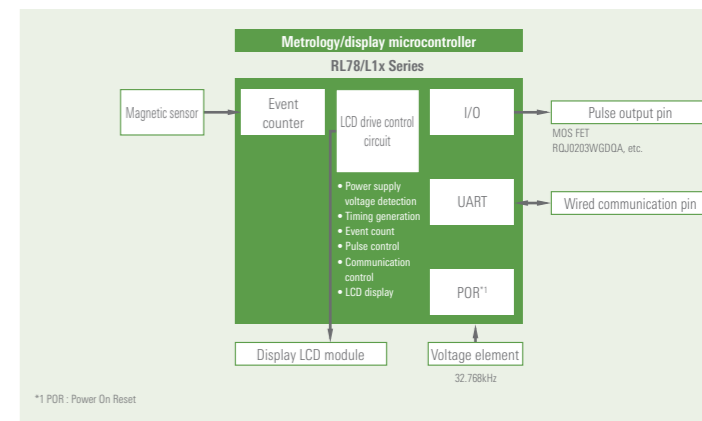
Metrology/display microcontroller

RL78/L1x Series

Magnetic sensor

Event counter

LCD drive control circuit

I/O

Pulse output pin

MOS FET
RQJ0203WGDQA, etc.

• Power supply voltage detection
• Timing generation
• Event count
• Pulse control
• Communication control
• LCD display

UART

Wired communication pin

POR$^{*1}$

Display LCD module

Voltage element

32.768kHz

*1 POR : Power On Reset